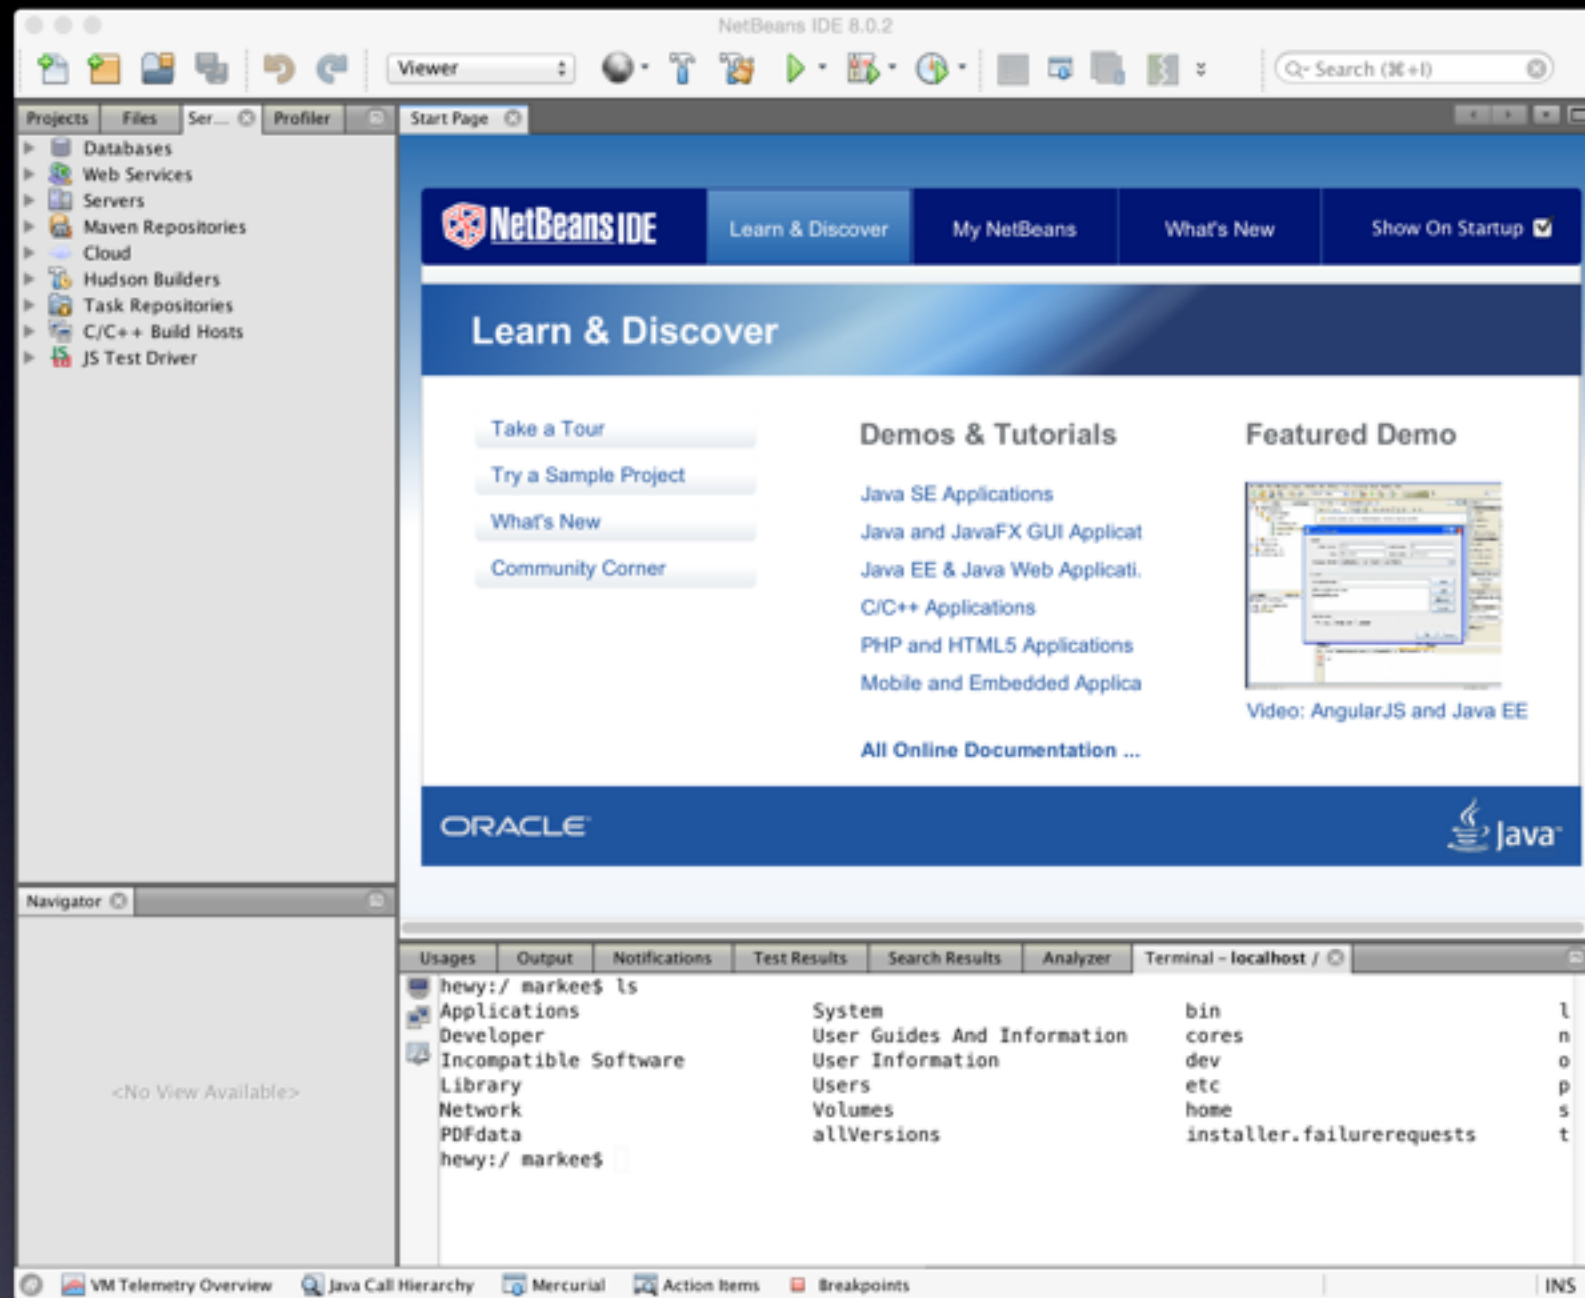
NetBeans IDE 8.0.2

Viewer

Search (⌘+I)

Projects | Files | Ser... | Profiler

Databases
Web Services
Servers
Maven Repositories
Cloud
Hudson Builders
Task Repositories
C/C++ Build Hosts
JS Test Driver

Navigator

<No View Available>

Start Page

NetBeans IDE | Learn & Discover | My NetBeans | What's New | Show On Startup

Learn & Discover

Take a Tour
Try a Sample Project
What's New
Community Corner

Demos & Tutorials

Java SE Applications
Java and JavaFX GUI Applicat
Java EE & Java Web Applicati.
C/C++ Applications
PHP and HTML5 Applications
Mobile and Embedded Applica

All Online Documentation ...

Featured Demo

Video: AngularJS and Java EE

ORACLE

Java

Usages | Output | Notifications | Test Results | Search Results | Analyzer | Terminal - localhost /

hewy:/ markee$ ls
Applications System bin l
Developer User Guides And Information cores n
Incompatible Software User Information dev o
Library Users etc p
Network Volumes home s
PDFdata allVersions installer.failurerequests t
hewy:/ markee$

VM Telemetry Overview | Java Call Hierarchy | Mercurial | Action Items | Breakpoints | INS